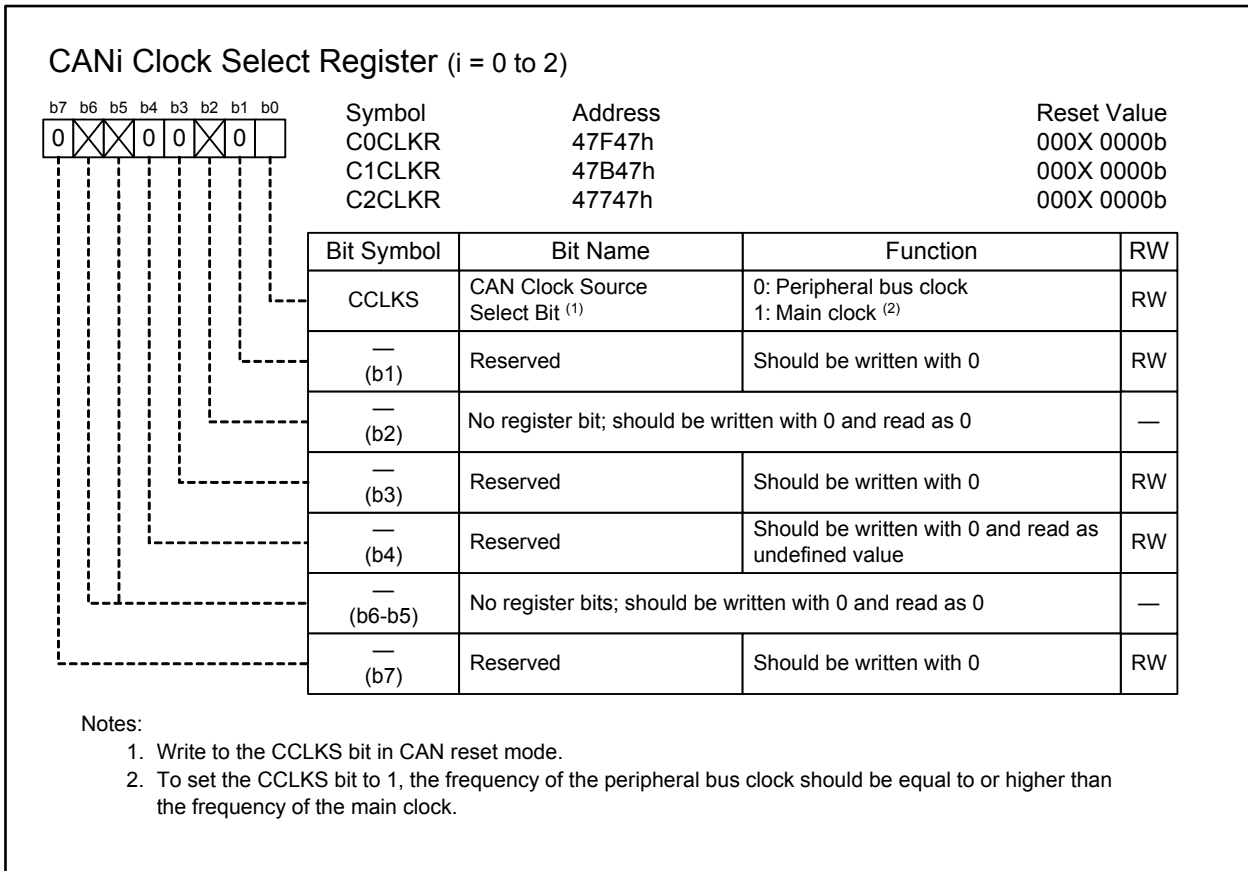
CANi Clock Select Register (i = 0 to 2)

b7 b6 b5 b4 b3 b2 b1 b0
0 0 0 0

| Symbol | Address | Reset Value |
|---|---|---|
| C0CLKR | 47F47h | 000X 0000b |
| C1CLKR | 47B47h | 000X 0000b |
| C2CLKR | 47747h | 000X 0000b |

| Bit Symbol | Bit Name | Function | RW |
|---|---|---|---|
| CCLKS | CAN Clock Source Select Bit $^{(1)}$ | 0: Peripheral bus clock<br>1: Main clock $^{(2)}$ | RW |
| — (b1) | Reserved | Should be written with 0 | RW |
| — (b2) | No register bit; should be written with 0 and read as 0 | | — |
| — (b3) | Reserved | Should be written with 0 | RW |
| — (b4) | Reserved | Should be written with 0 and read as undefined value | RW |
| — (b6-b5) | No register bits; should be written with 0 and read as 0 | | — |
| — (b7) | Reserved | Should be written with 0 | RW |

Notes:
1. Write to the CCLKS bit in CAN reset mode.
2. To set the CCLKS bit to 1, the frequency of the peripheral bus clock should be equal to or higher than the frequency of the main clock.